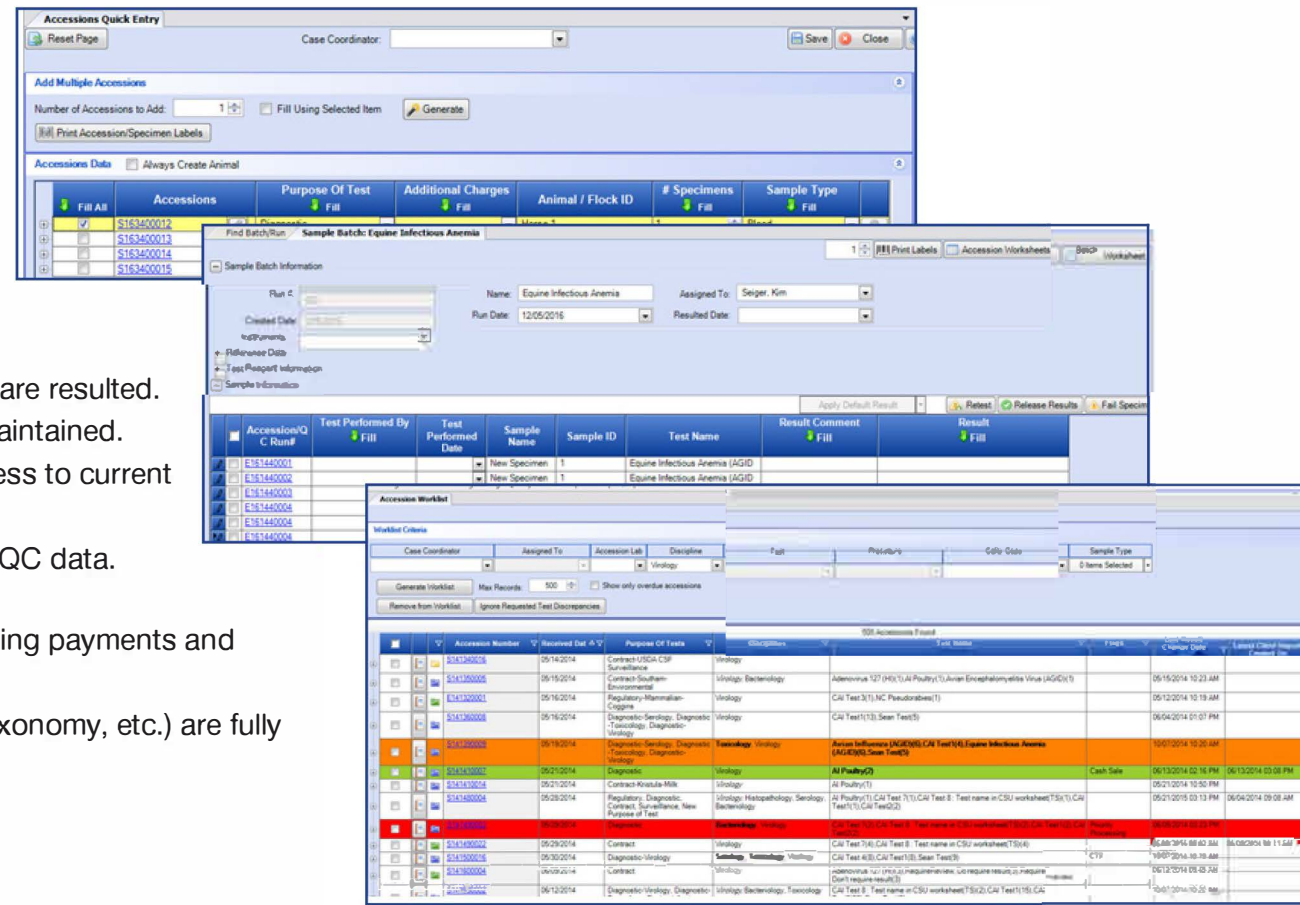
Accessions Quick Entry

Reset Page

Case Coordinator:

Save Close

Add Multiple Accessions

Number of Accessions to Add: 1

Fill Using Selected Item

Generate

Print Accession/Specimen Labels

Accessions Data

Always Create Animal

| Fill All | Accessions | Purpose Of Test Fill | Additional Charges Fill | Animal / Flock ID | # Specimens Fill | Sample Type Fill |
|---|---|---|---|---|---|---|
| | S163400012 | | | | | |
| | S163400013 | | | | | |
| | S163400014 | | | | | |
| | S163400015 | | | | | |

Find Batch/Run Sample Batch: Equine Infectious Anemia

1 Print Labels Accession Worksheets Batch Worksheet

Sample Batch Information

Run #:

Name: Equine Infectious Anemia

Assigned To: Seiger, Kim

Created Date:

Run Date: 12/05/2016

Resulted Date:

Instruments

Reference Data

Test Reagent Information

Sample Information

Apply Default Result Retest Release Results Fail Specim

| | Accession/QC Run# | Test Performed By Fill | Test Performed Date | Sample Name | Sample ID | Test Name | Result Comment Fill | Result Fill |
|---|---|---|---|---|---|---|---|---|
| | E161440001 | | | New Specimen | 1 | Equine Infectious Anemia (AGID | | |
| | E161440002 | | | New Specimen | 1 | Equine Infectious Anemia (AGID | | |
| | E161440003 | | | | | | | |
| | E161440004 | | | | | | | |
| | E161440004 | | | | | | | |
| | E161440004 | | | | | | | |

are resulted.
aintained.
ess to current
QC data.
ing payments and
xonomy, etc.) are fully

Accession Worklist

Worklist Criteria

Case Coordinator Assigned To Accession Lab Discipline Test Procedure Cdfe Code Sample Type

Virology 0 Items Selected

Generate Worklist Max Records: 500 Show only overdue accessions

Remove from Worklist Ignore Requested Test Discrepancies

506 Accessions Found

| Accession Number | Received Dat | Purpose Of Tests | Disciplines | Test Name | Flags | Change Date | Latest Client Inquiry Contact On |
|---|---|---|---|---|---|---|---|
| S141340036 | 05/14/2014 | Contract-USDA CSF Surveillance | Virology | | | | |
| S141350005 | 05/15/2014 | Contract-Southern-Environmental | Virology, Bacteriology | Adenovirus 127 (HI)(1),AI Poultry(1),Avian Encephalomyelitis Virus (AGID)(1) | | 05/15/2014 10:23 AM | |
| S141320001 | 05/16/2014 | Regulatory-Mammalian-Coggins | Virology | CAI Test 3(1),NC Pseudorabies(1) | | 05/12/2014 10:19 AM | |
| S141360008 | 05/16/2014 | Diagnostic-Serology, Diagnostic-Virology | Virology | CAI Test1(13),Sean Test(5) | | 06/04/2014 01:07 PM | |
| S141390009 | 05/19/2014 | Diagnostic-Serology, Diagnostic-Toxicology, Diagnostic-Virology | Toxicology, Virology | Avian Influenza (AGID)(6),CAI Test1(4),Equine Infectious Anemia (AGID)(6),Sean Test(5) | | 10/07/2014 10:20 AM | |
| S141410007 | 05/21/2014 | Diagnostic | Virology | AI Poultry(2) | Cash Sale | 06/13/2014 02:16 PM | 06/13/2014 03:08 PM |
| S141410014 | 05/21/2014 | Contract-Knatula-Milk | Virology | AI Poultry(1) | | 05/21/2014 10:50 PM | |
| S141480004 | 05/28/2014 | Regulatory, Diagnostic, Contract, Surveillance, New Purpose of Test | Virology, Histopathology, Serology, Bacteriology | AI Poultry(1),CAI Test 7(1),CAI Test 8 : Test name in CSU worksheet(TS)(1),CAI Test1(1),CAI Test2(2) | | 05/21/2015 03:13 PM | 06/04/2014 09:08 AM |
| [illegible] | 05/28/2014 | Diagnostic | Bacteriology, Virology | CAI Test 1(2),CAI Test 8 : Test name in CSU worksheet(TS)(2),CAI Test1(2),CAI Test2(2) | Results Processing | | |
| S141490022 | 05/29/2014 | Contract | Virology | CAI Test 7(4),CAI Test 8 : Test name in CSU worksheet(TS)(4) | | | |
| S141500016 | 05/30/2014 | Diagnostic-Virology | Serology, Toxicology, Virology | CAI Test 4(3),CAI Test1(3),Sean Test(9) | CTF | 10/07/2014 10:20 AM | |
| S141600004 | 06/09/2014 | Contract | Virology | Adenovirus 127 (HI)(2),Requirereview, Do require result(3),Require Don't require result(3) | | 06/12/2014 09:48 AM | |
| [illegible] | 06/12/2014 | Diagnostic-Virology, Diagnostic- | Virology, Bacteriology, Toxicology | CAI Test 8 : Test name in CSU worksheet(TS)(2),CAI Test1(15),CAI | | 10/07/2014 10:20 AM | |